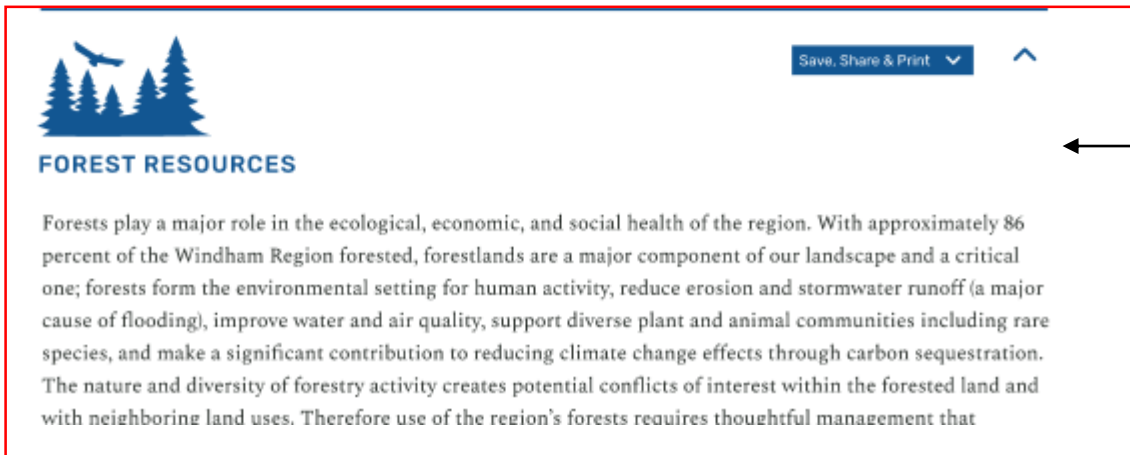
Save, Share & Print

FOREST RESOURCES

Forests play a major role in the ecological, economic, and social health of the region. With approximately 86 percent of the Windham Region forested, forestlands are a major component of our landscape and a critical one; forests form the environmental setting for human activity, reduce erosion and stormwater runoff (a major cause of flooding), improve water and air quality, support diverse plant and animal communities including rare species, and make a significant contribution to reducing climate change effects through carbon sequestration. The nature and diversity of forestry activity creates potential conflicts of interest within the forested land and with neighboring land uses. Therefore use of the region's forests requires thoughtful management that